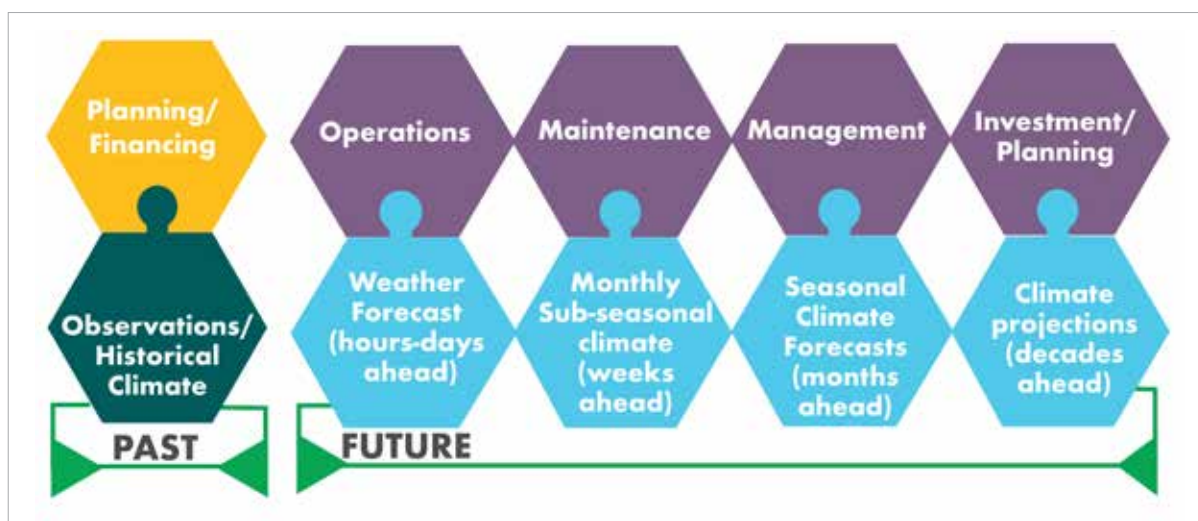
Planning/ Financing

Observations/ Historical Climate

PAST

Operations

Weather Forecast (hours-days ahead)

Maintenance

Monthly Sub-seasonal climate (weeks ahead)

Management

Seasonal Climate Forecasts (months ahead)

Investment/ Planning

Climate projections (decades ahead)

FUTURE